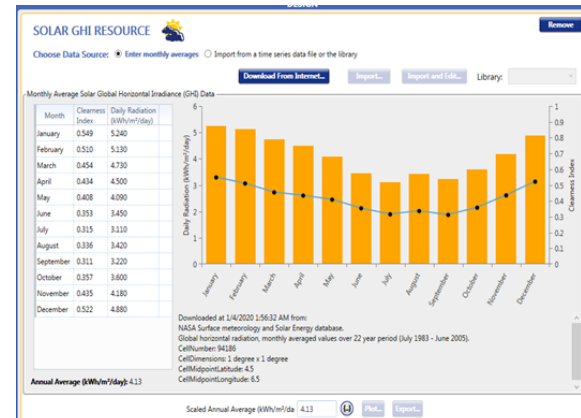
DESIGN

SOLAR GHI RESOURCE

Remove

Choose Data Source: Enter monthly averages Import from a time series data file or the library

Download From Internet... Import... Import and Edit... Library:

Monthly Average Solar Global Horizontal Irradiance (GHI) Data

| Month | Clearness Index | Daily Radiation (kWh/m²/day) |
|---|---|---|
| January | 0.549 | 5.240 |
| February | 0.510 | 5.130 |
| March | 0.454 | 4.730 |
| April | 0.434 | 4.500 |
| May | 0.408 | 4.090 |
| June | 0.353 | 3.450 |
| July | 0.315 | 3.110 |
| August | 0.336 | 3.420 |
| September | 0.311 | 3.220 |
| October | 0.357 | 3.600 |
| November | 0.435 | 4.180 |
| December | 0.522 | 4.880 |

Daily Radiation (kWh/m²/day)
Clearness Index
6 5 4 3 2 1 0
1 0.9 0.8 0.7 0.6 0.5 0.4 0.3 0.2 0.1 0
January February March April May June July August September October November December

Downloaded at 1/4/2020 1:56:32 AM from:
NASA Surface meteorology and Solar Energy database.
Global horizontal radiation, monthly averaged values over 22 year period (July 1983 - June 2005).
CellNumber: 94186
CellDimensions: 1 degree x 1 degree
CellMidpointLatitude: 4.5
CellMidpointLongitude: 6.5

Annual Average (kWh/m²/day): 4.13

Scaled Annual Average (kWh/m²/da 4.13 Plot... Export...